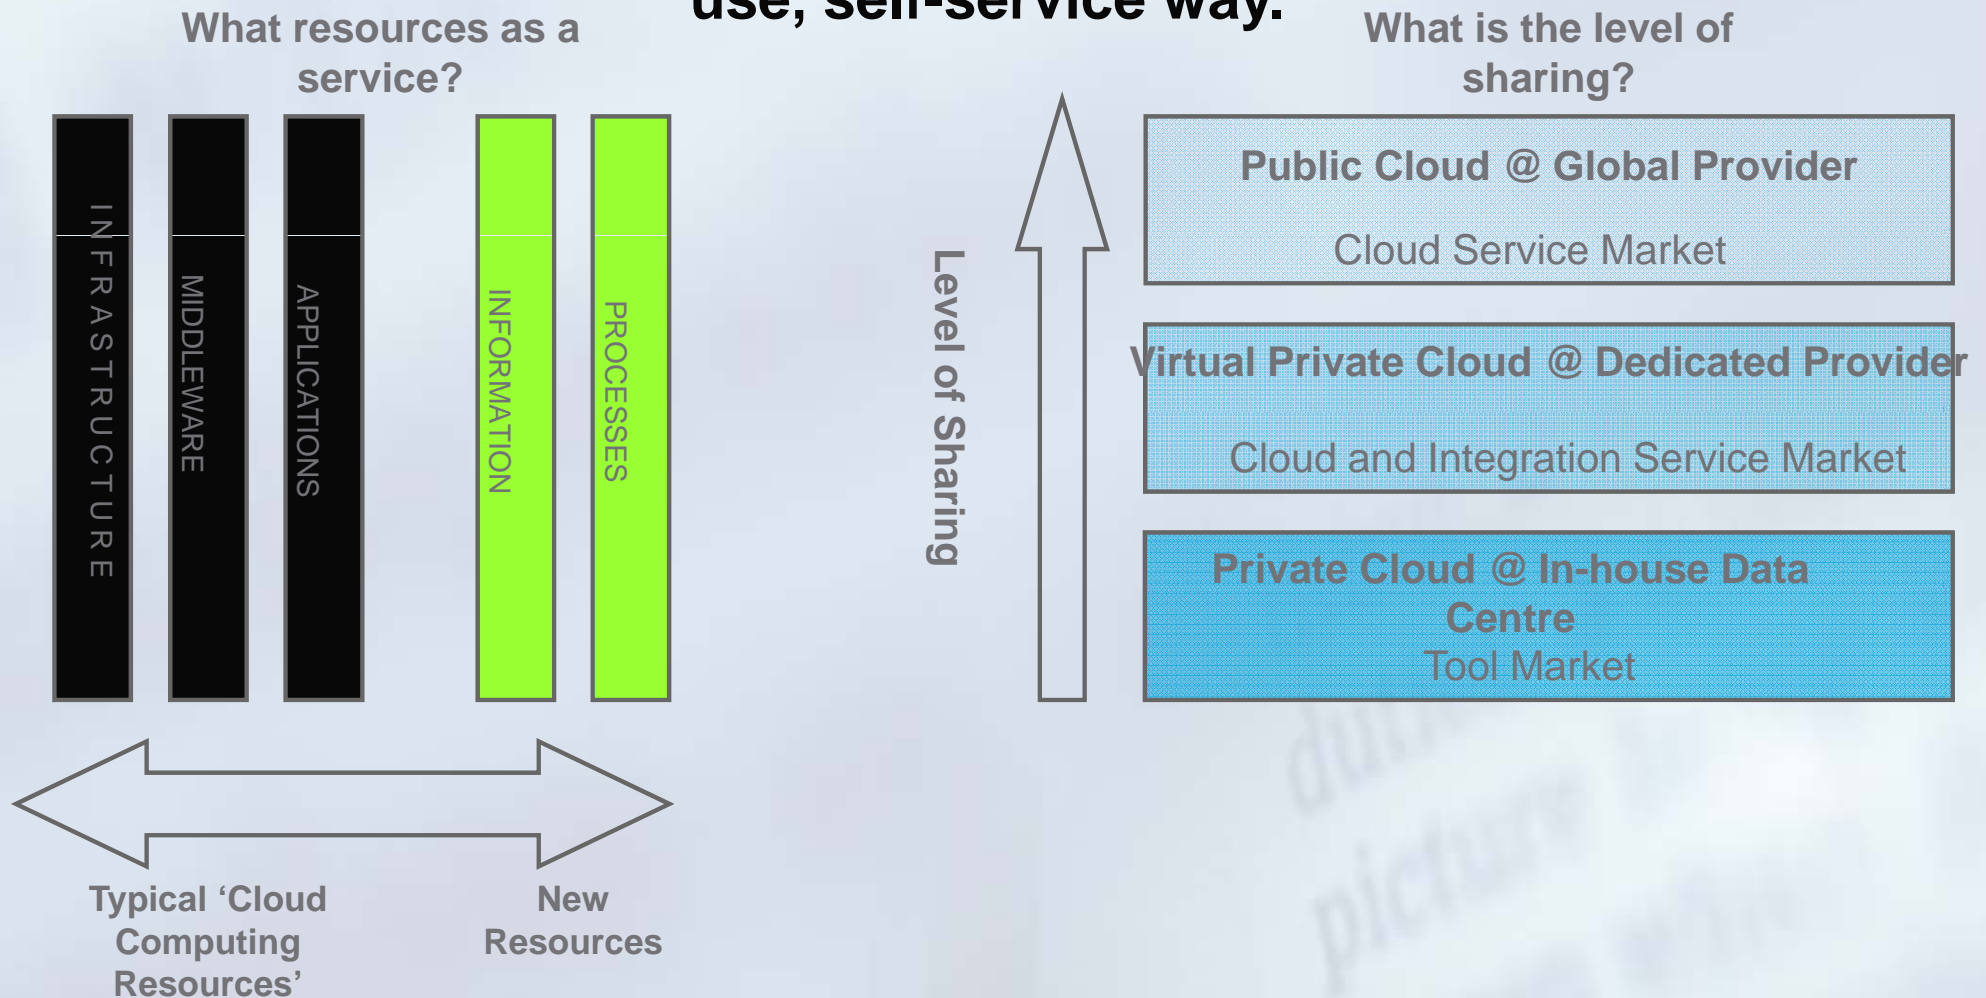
use, self-service way.

What resources as a service?

INFRASTRUCTURE

MIDDLEWARE

APPLICATIONS

INFORMATION

PROCESSES

Typical ‘Cloud Computing Resources’

New Resources

What is the level of sharing?

Level of Sharing

Public Cloud @ Global Provider

Cloud Service Market

Virtual Private Cloud @ Dedicated Provider

Cloud and Integration Service Market

Private Cloud @ In-house Data Centre

Tool Market

du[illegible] picture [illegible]